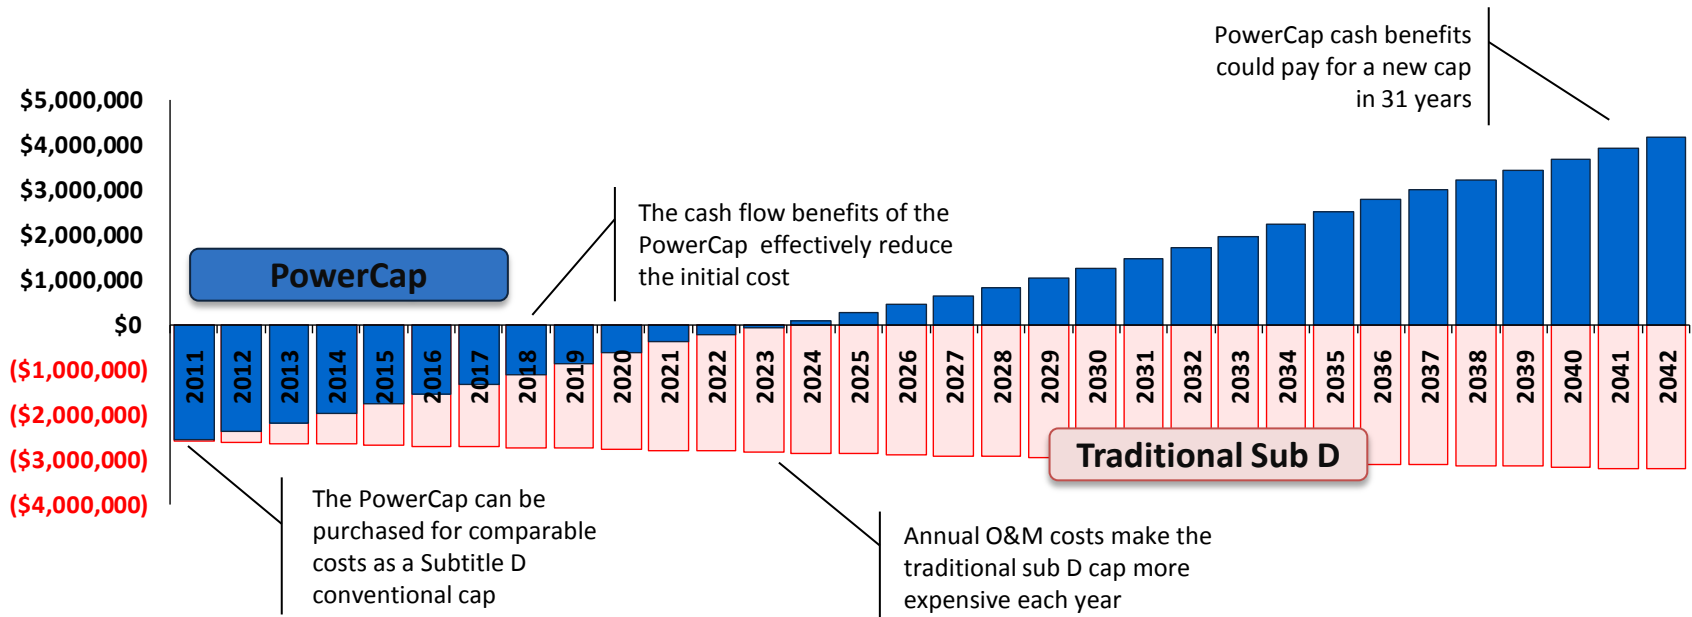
PowerCap cash benefits could pay for a new cap in 31 years

$5,000,000
$4,000,000
$3,000,000
$2,000,000
$1,000,000
$0
($1,000,000)
($2,000,000)
($3,000,000)
($4,000,000)

PowerCap

The cash flow benefits of the PowerCap effectively reduce the initial cost

2011 2012 2013 2014 2015 2016 2017 2018 2019 2020 2021 2022 2023 2024 2025 2026 2027 2028 2029 2030 2031 2032 2033 2034 2035 2036 2037 2038 2039 2040 2041 2042

Traditional Sub D

The PowerCap can be purchased for comparable costs as a Subtitle D conventional cap

Annual O&M costs make the traditional sub D cap more expensive each year